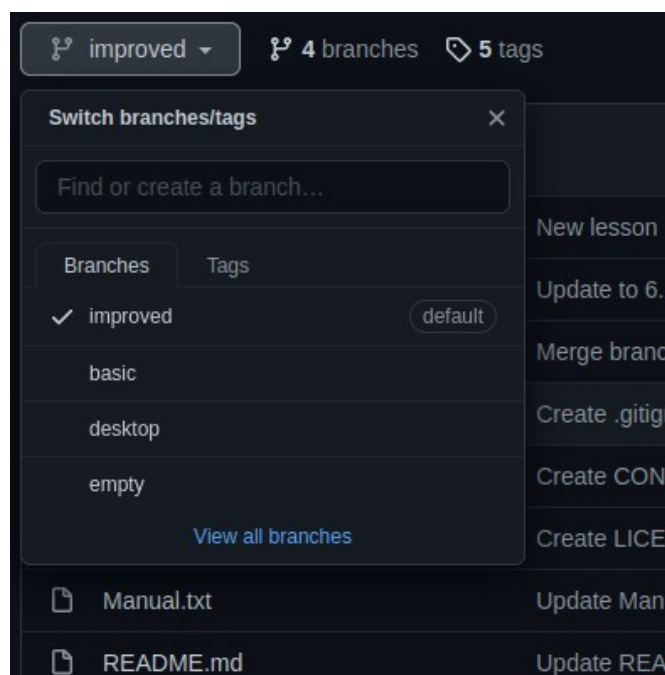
improved 4 branches 5 tags

Switch branches/tags ×

Find or create a branch…

Branches Tags

✓ improved default

basic

desktop

empty

View all branches

New lesson

Update to 6.

Merge branc

Create .gitig

Create CON

Create LICE

Manual.txt

Update Man

README.md

Update REA